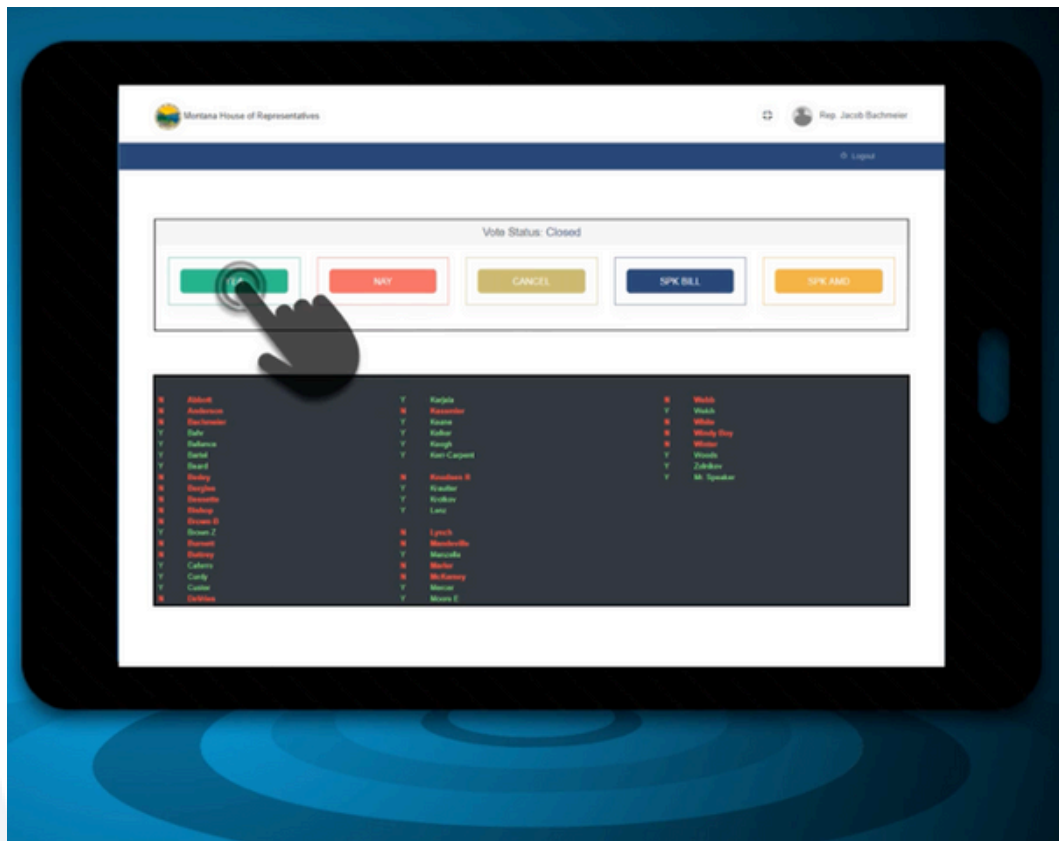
Montana House of Representatives

Rep. Jacob Bachmeier

Logout

Vote Status: Closed

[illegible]

NAY

CANCEL

SPK BILL

SPK AMD

N Abbott
N Anderson
N Bachmeier
Y Bahr
Y Ballance
Y Bartel
Y Beard
N Bedey
N Berglee
N Bennett
N Bishop
N Brown B
Y Brown Z
N Burnett
N Buttrey
Y Caferro
Y Curdy
Y Custer
N DeVries

Y Karjala
N Kassmier
Y Keane
Y Kelker
Y Keogh
Y Kerr-Carpent
N Knudsen R
Y Krautter
Y Krotkov
Y Lenz
N Lynch
N Mandeville
Y Marzzella
N Marler
N McKamey
Y Mercer
Y Moore E

N Webb
Y Welch
N White
N Windy Boy
N Winter
Y Woods
Y Zolnikov
Y Mr. Speaker